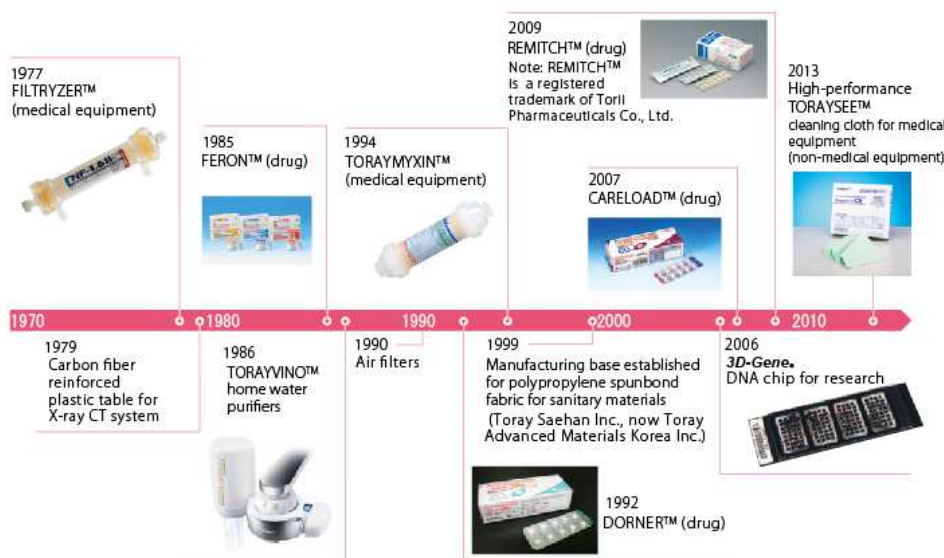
1977
FILTRYZER™
(medical equipment)

1985
FERON™ (drug)

1994
TORAYMYXIN™
(medical equipment)

2009
REMITCH™ (drug)
Note: REMITCH™ is a registered trademark of Torii Pharmaceuticals Co., Ltd.

2007
CARELOAD™ (drug)

2013
High-performance TORAYSEE™ cleaning cloth for medical equipment
(non-medical equipment)

1970 1980 1990 2000 2010

1979
Carbon fiber reinforced plastic table for X-ray CT system

1986
TORAYVINO™ home water purifiers

1990
Air filters

1999
Manufacturing base established for polypropylene spunbond fabric for sanitary materials
(Toray Saehan Inc., now Toray Advanced Materials Korea Inc.)

2006
3D-Gene.
DNA chip for research

1992
DORNER™ (drug)